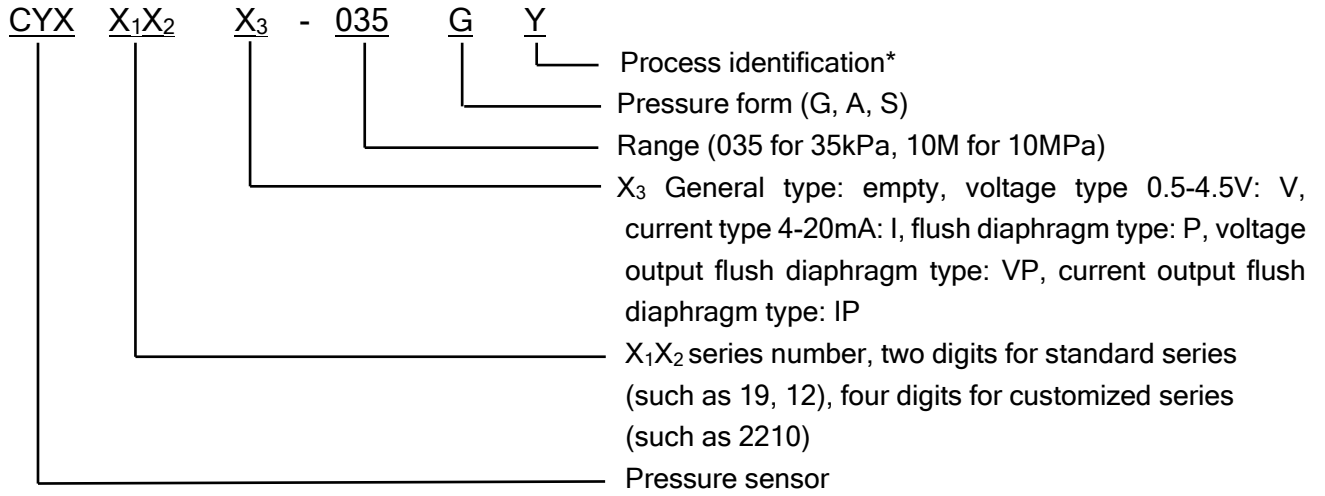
CYX $X_1X_2$ $X_3$ - 035 G Y

Process identification*

Pressure form (G, A, S)

Range (035 for 35kPa, 10M for 10MPa)

$X_3$ General type: empty, voltage type 0.5-4.5V: V, current type 4-20mA: I, flush diaphragm type: P, voltage output flush diaphragm type: VP, current output flush diaphragm type: IP

$X_1X_2$ series number, two digits for standard series (such as 19, 12), four digits for customized series (such as 2210)

Pressure sensor